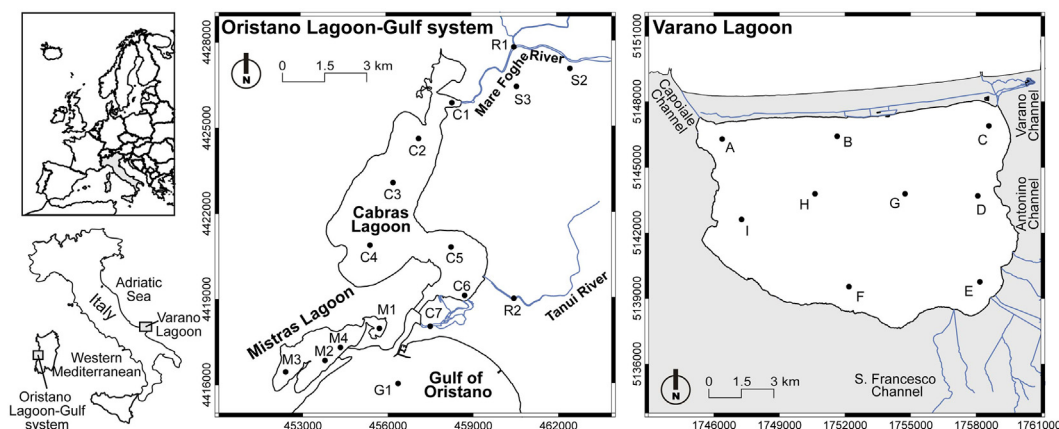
Adriatic Sea

Italy

Varano Lagoon

Western Mediterranean

Oristano Lagoon-Gulf system

Oristano Lagoon-Gulf system

N

0 1.5 3 km

4428000

4425000

4422000

4419000

4416000

453000 456000 459000 462000

R1

S2

S3

Mare Foghe River

C1

C2

C3

Cabras Lagoon

C4

C5

C6

R2

Tanui River

C7

Mistras Lagoon

M1

M4

M2

M3

G1

Gulf of Oristano

Varano Lagoon

5151000

5148000

5145000

5142000

5139000

5136000

1746000 1749000 1752000 1755000 1758000 1761000

Capoiale Channel

Varano Channel

A

B

C

H

G

D

I

Antonino Channel

F

E

N

0 1.5 3 km

S. Francesco Channel